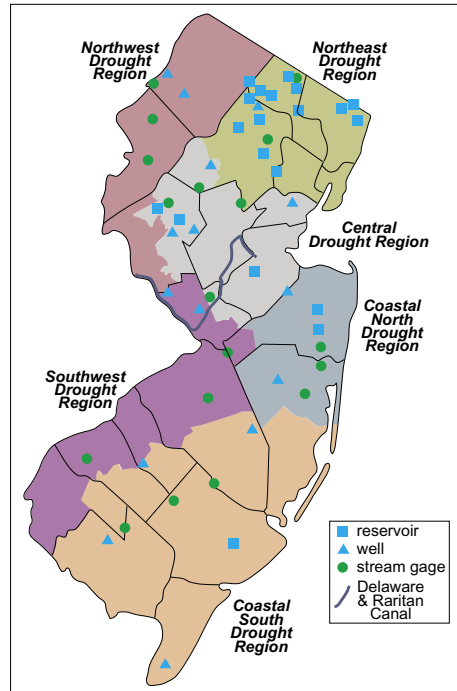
Northwest Drought Region

Northeast Drought Region

Central Drought Region

Coastal North Drought Region

Southwest Drought Region

Coastal South Drought Region

reservoir
well
stream gage
Delaware & Raritan Canal